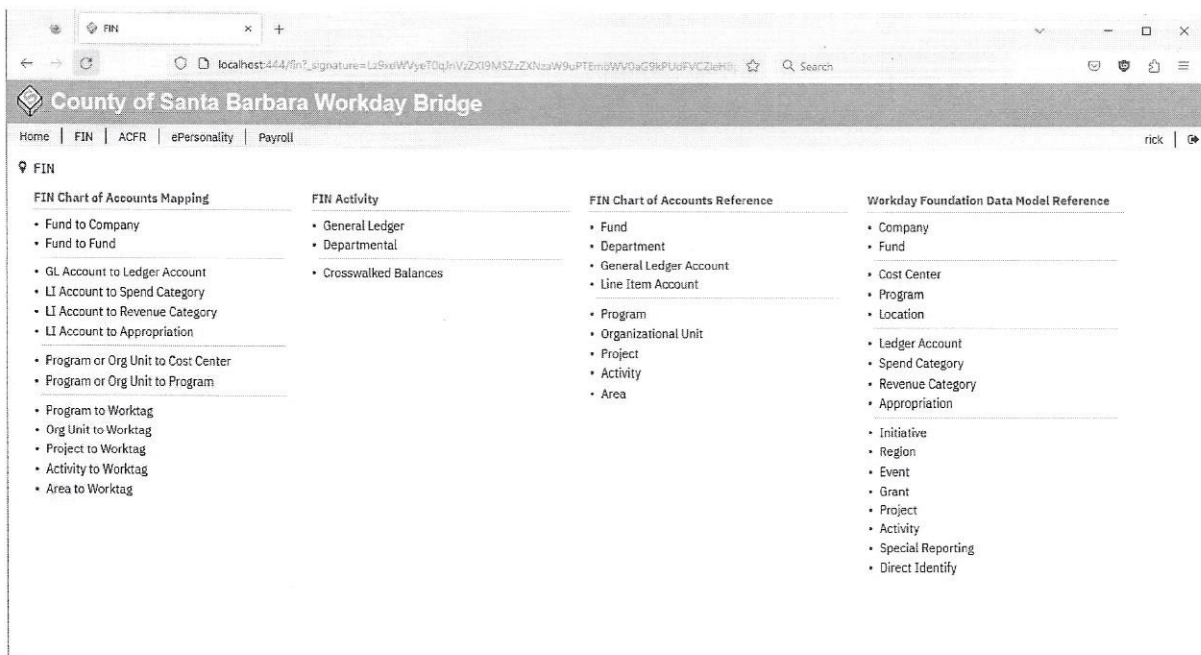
FIN ×

localhost:444/fin?_signature=Lz9xiWVyeT0qJnVzZXI9MSZzZXNzaW9uPTEmbWV0aG9kPUdFVCZleHl

Search

County of Santa Barbara Workday Bridge

Home | FIN | ACFR | ePersonality | Payroll

rick |

FIN

FIN Chart of Accounts Mapping
- Fund to Company
- Fund to Fund
- GL Account to Ledger Account
- LI Account to Spend Category
- LI Account to Revenue Category
- LI Account to Appropriation
- Program or Org Unit to Cost Center
- Program or Org Unit to Program
- Program to Worktag
- Org Unit to Worktag
- Project to Worktag
- Activity to Worktag
- Area to Worktag

FIN Activity
- General Ledger
- Departmental
- Crosswalked Balances

FIN Chart of Accounts Reference
- Fund
- Department
- General Ledger Account
- Line Item Account
- Program
- Organizational Unit
- Project
- Activity
- Area

Workday Foundation Data Model Reference
- Company
- Fund
- Cost Center
- Program
- Location
- Ledger Account
- Spend Category
- Revenue Category
- Appropriation
- Initiative
- Region
- Event
- Grant
- Project
- Activity
- Special Reporting
- Direct Identify